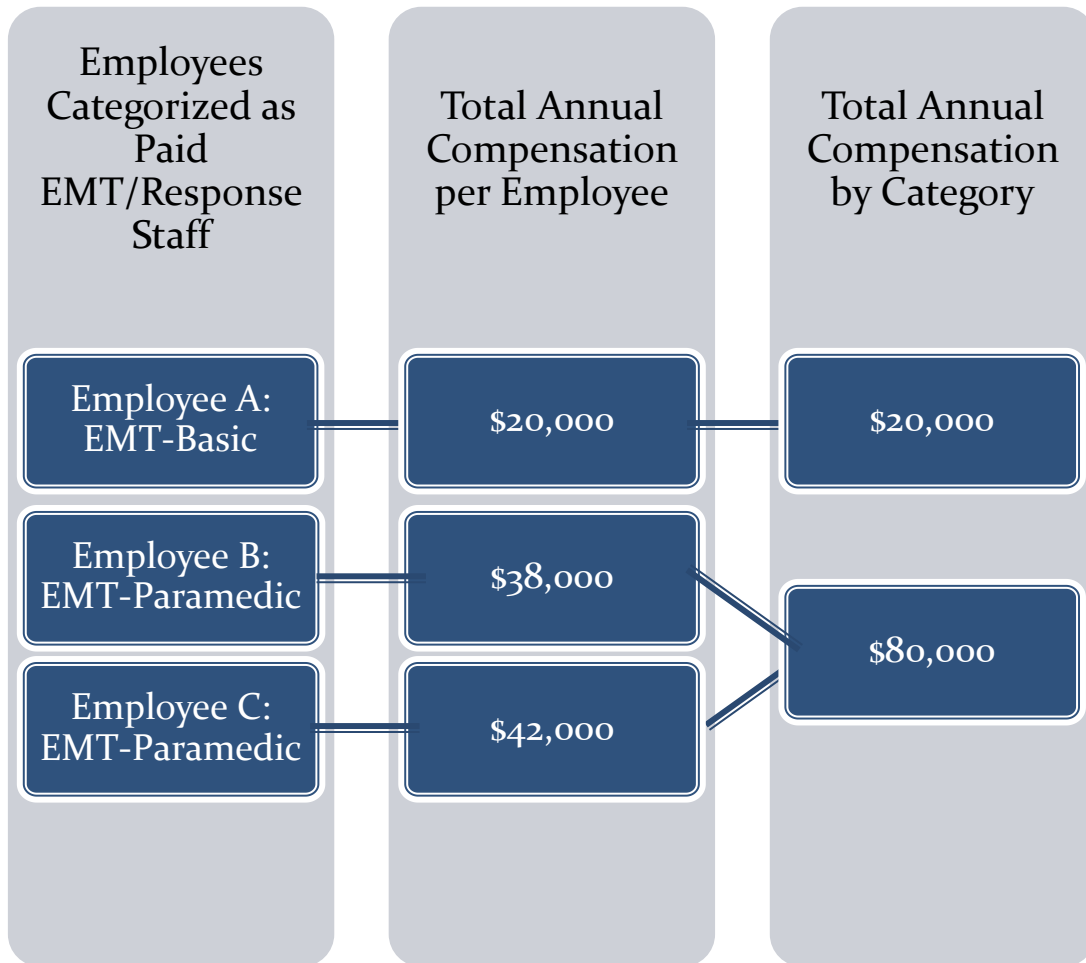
Employees Categorized as Paid EMT/Response Staff

Total Annual Compensation per Employee

Total Annual Compensation by Category

Employee A: EMT-Basic

$20,000

$20,000

Employee B: EMT-Paramedic

$38,000

$80,000

Employee C: EMT-Paramedic

$42,000